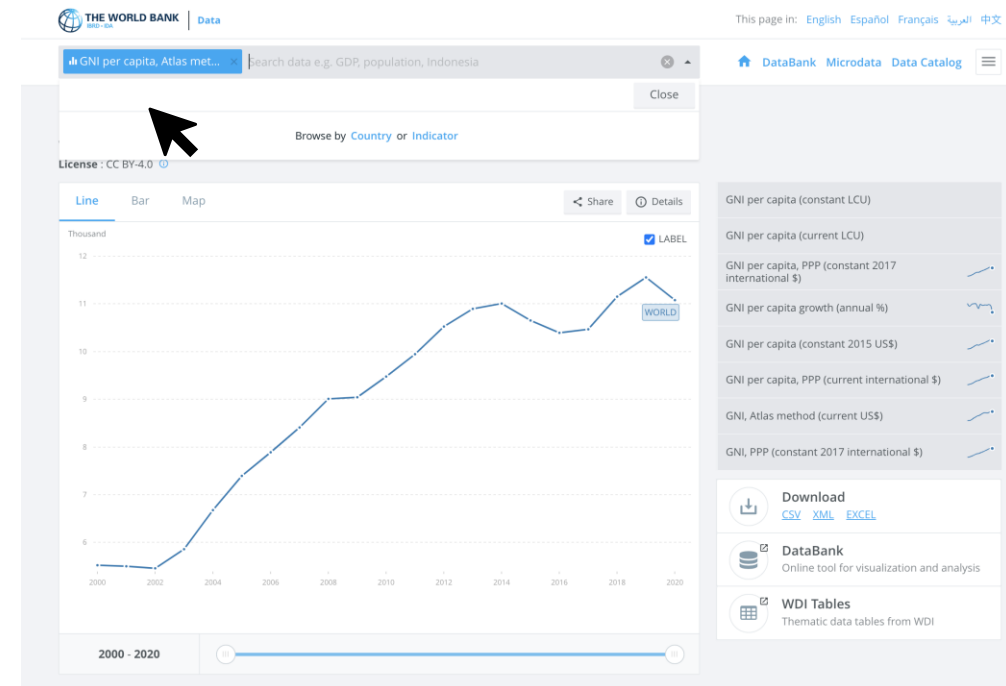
THE WORLD BANK IBRD · IDA | Data

This page in: English Español Français العربية 中文

GNI per capita, Atlas met... × Search data e.g. GDP, population, Indonesia

DataBank Microdata Data Catalog

Close

Browse by Country or Indicator

License : CC BY-4.0

Line Bar Map

Share Details

Thousand

LABEL

12
11
10
9
8
7
6

WORLD

2000 2002 2004 2006 2008 2010 2012 2014 2016 2018 2020

2000 - 2020

GNI per capita (constant LCU)

GNI per capita (current LCU)

GNI per capita, PPP (constant 2017 international $)

GNI per capita growth (annual %)

GNI per capita (constant 2015 US$)

GNI per capita, PPP (current international $)

GNI, Atlas method (current US$)

GNI, PPP (constant 2017 international $)

Download
CSV XML EXCEL

DataBank
Online tool for visualization and analysis

WDI Tables
Thematic data tables from WDI